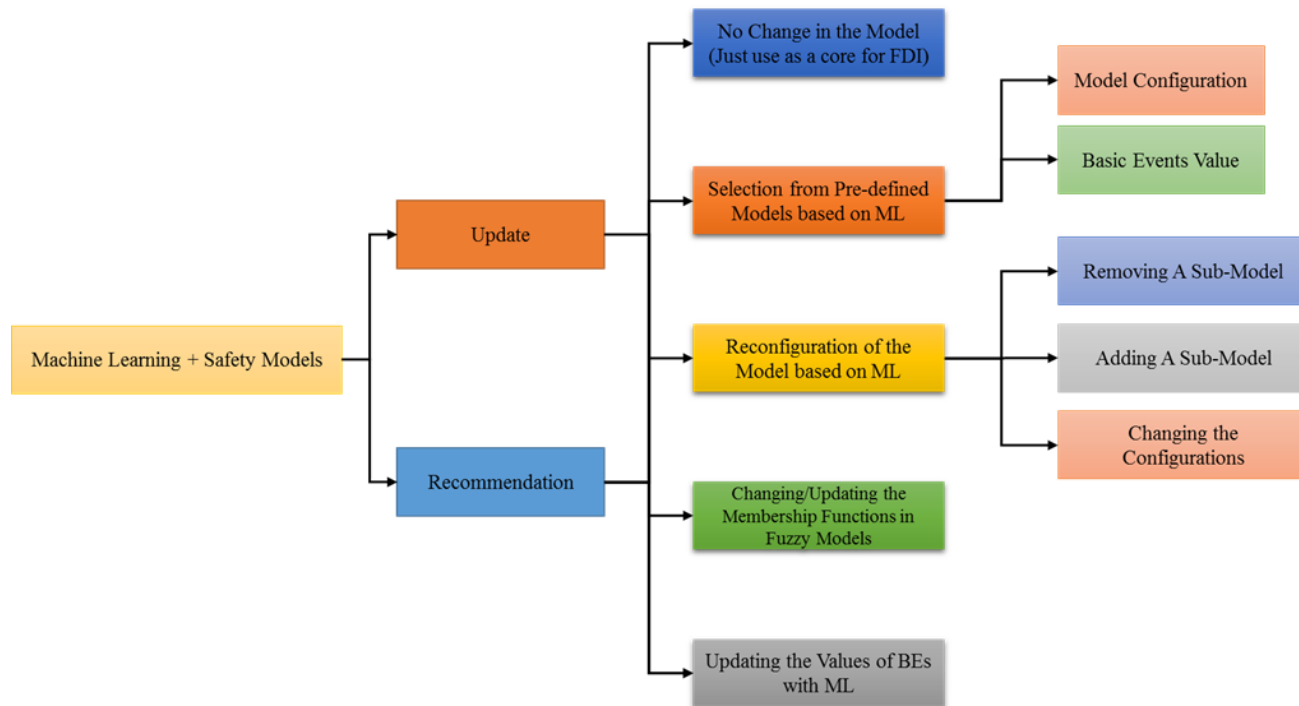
Machine Learning + Safety Models

Update

Recommendation

No Change in the Model (Just use as a core for FDI)

Selection from Pre-defined Models based on ML

Reconfiguration of the Model based on ML

Changing/Updating the Membership Functions in Fuzzy Models

Updating the Values of BEs with ML

Model Configuration

Basic Events Value

Removing A Sub-Model

Adding A Sub-Model

Changing the Configurations